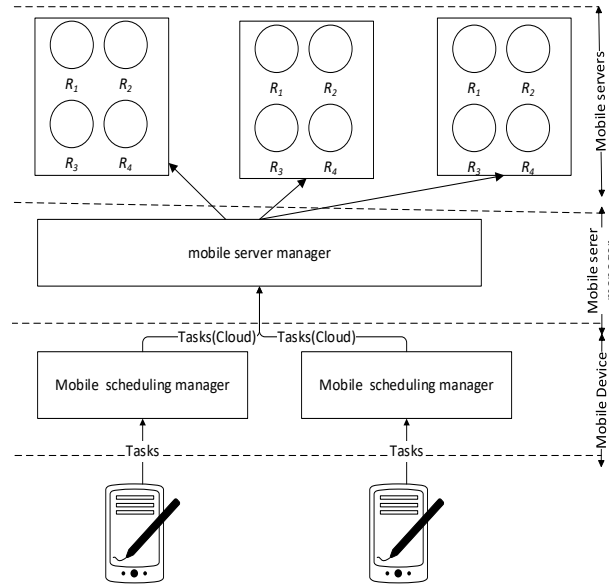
$R_1$ $R_2$
$R_3$ $R_4$

$R_1$ $R_2$
$R_3$ $R_4$

$R_1$ $R_2$
$R_3$ $R_4$

Mobile servers

mobile server manager

Mobile serer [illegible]

Tasks(Cloud) Tasks(Cloud)

Mobile scheduling manager

Mobile scheduling manager

Mobile Device

Tasks

Tasks